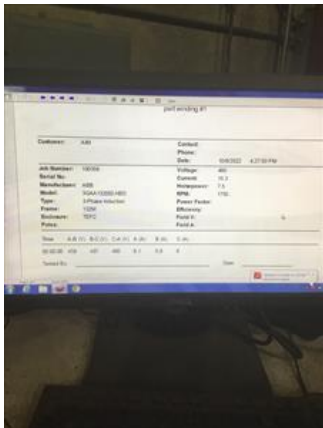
part winding #1

Customer: ABB
Contact:
Phone:
Date: 10/4/2022 4:27:50 PM

Job Number: 100304
Serial No.:
Manufacturer: ABB
Model: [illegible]
Type: 3 Phase Induction
Frame: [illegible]
Enclosure: TEFC
Poles:

Voltage: 460
Current: 10.3
Horsepower: 7.5
RPM: 1755
Power Factor:
Efficiency:
Field V:
Field A:

| Time | A-B (V) | B-C (V) | C-A (V) | A (A) | B (A) | C (A) |
|---|---|---|---|---|---|---|
| 00:00:00 | 459 | 457 | 460 | 6.1 | 5.9 | 6 |

Tested By: Date: